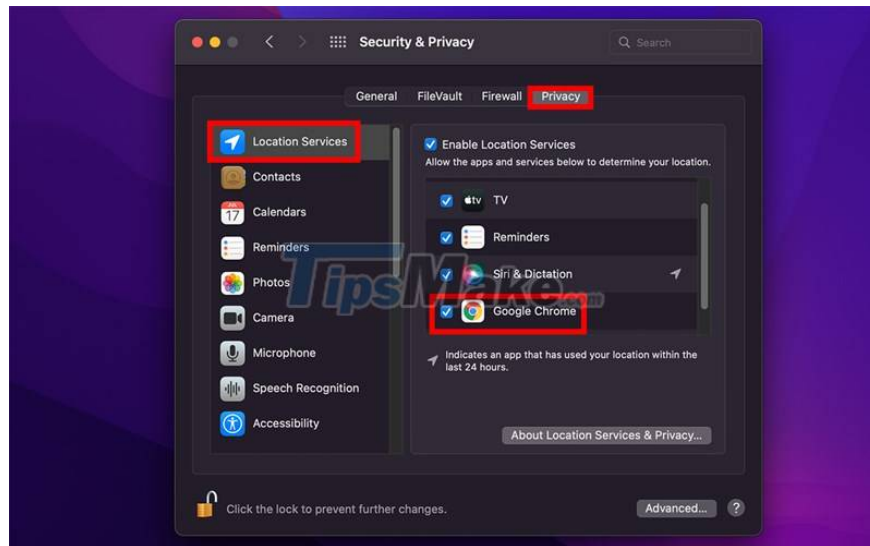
Security & Privacy

Search

General FileVault Firewall Privacy

Location Services
Contacts
17 Calendars
Reminders
Photos
Camera
Microphone
Speech Recognition
Accessibility

Enable Location Services
Allow the apps and services below to determine your location.

tv TV
Reminders
Siri & Dictation
Google Chrome

Indicates an app that has used your location within the last 24 hours.

About Location Services & Privacy...

TipsMake.com

Click the lock to prevent further changes.

Advanced...

?